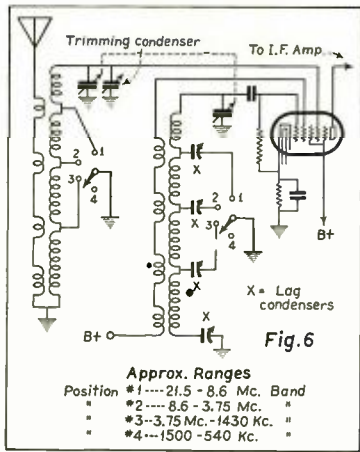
Trimming condenser

To I.F. Amp.

2 1
3 4

X
2 1
X 3 4

X = Lag condensers

B+

B+

X

Fig.6

Approx. Ranges

| Position | #1---21.5 - 8.6 Mc. Band |
|---|---|
| " | #2---- 8.6 - 3.75 Mc. " |
| " | #3--3.75 Mc.-1430 Kc. " |
| " | #4---1500 -540 Kc. " |